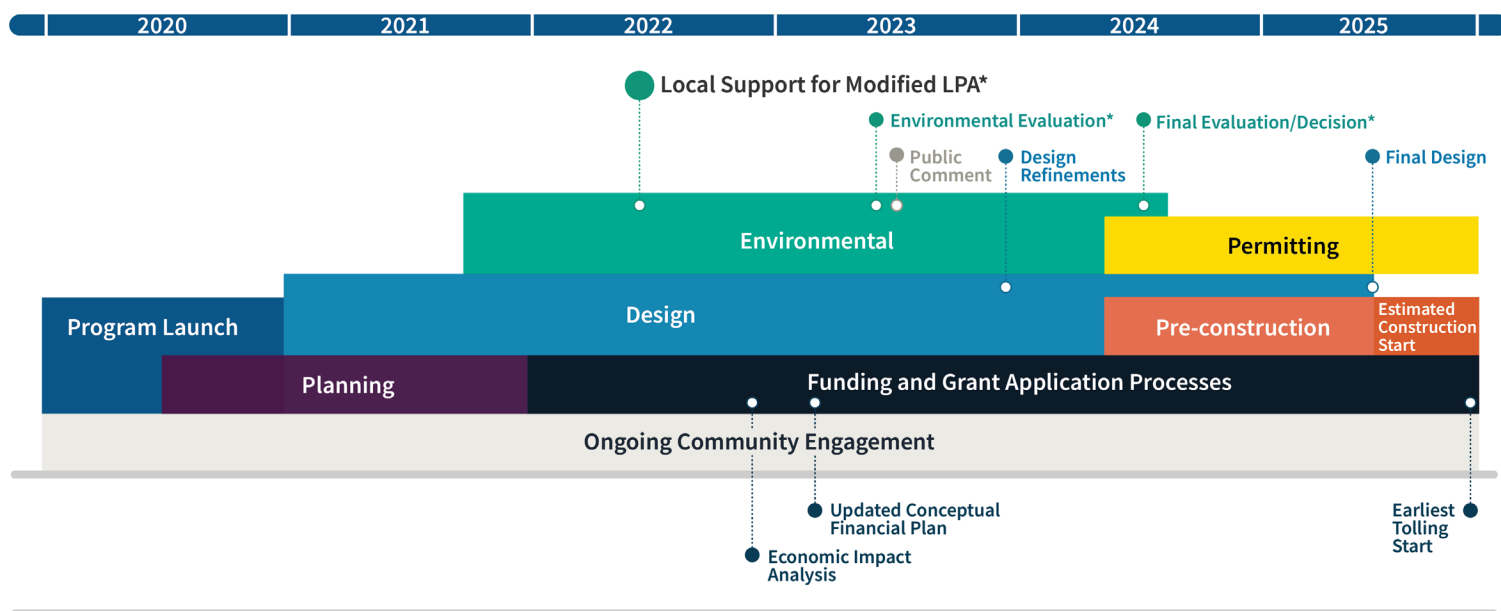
2020 2021 2022 2023 2024 2025

Local Support for Modified LPA*

Environmental Evaluation*

Final Evaluation/Decision*

Public Comment

Design Refinements

Final Design

Environmental

Permitting

Program Launch

Design

Pre-construction

Estimated Construction Start

Planning

Funding and Grant Application Processes

Ongoing Community Engagement

Updated Conceptual Financial Plan

Economic Impact Analysis

Earliest Tolling Start